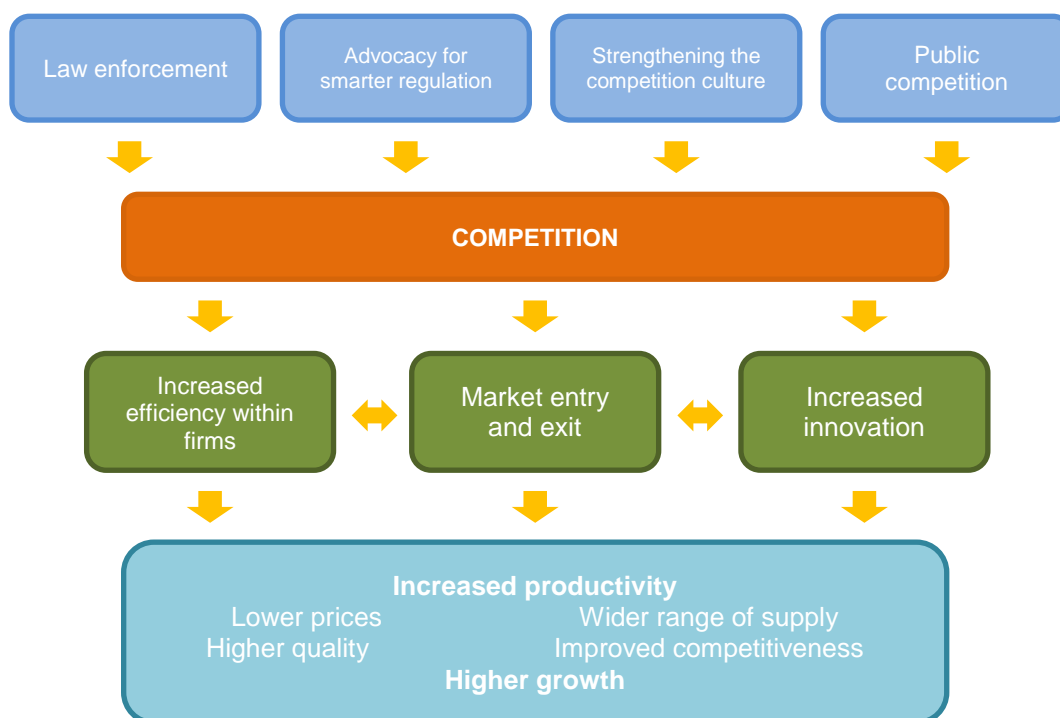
Law enforcement

Advocacy for smarter regulation

Strengthening the competition culture

Public competition

COMPETITION

Increased efficiency within firms

Market entry and exit

Increased innovation

Increased productivity
Lower prices
Wider range of supply
Higher quality
Improved competitiveness
Higher growth